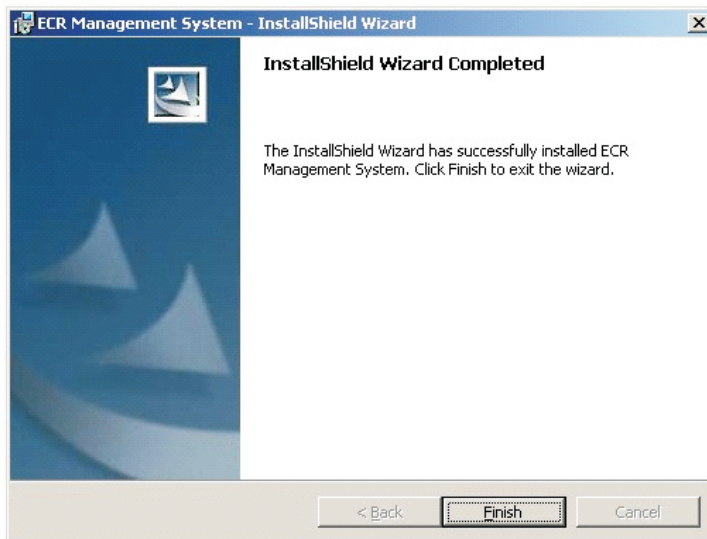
ECR Management System - InstallShield Wizard

InstallShield Wizard Completed

The InstallShield Wizard has successfully installed ECR Management System. Click Finish to exit the wizard.

< Back

Finish

Cancel